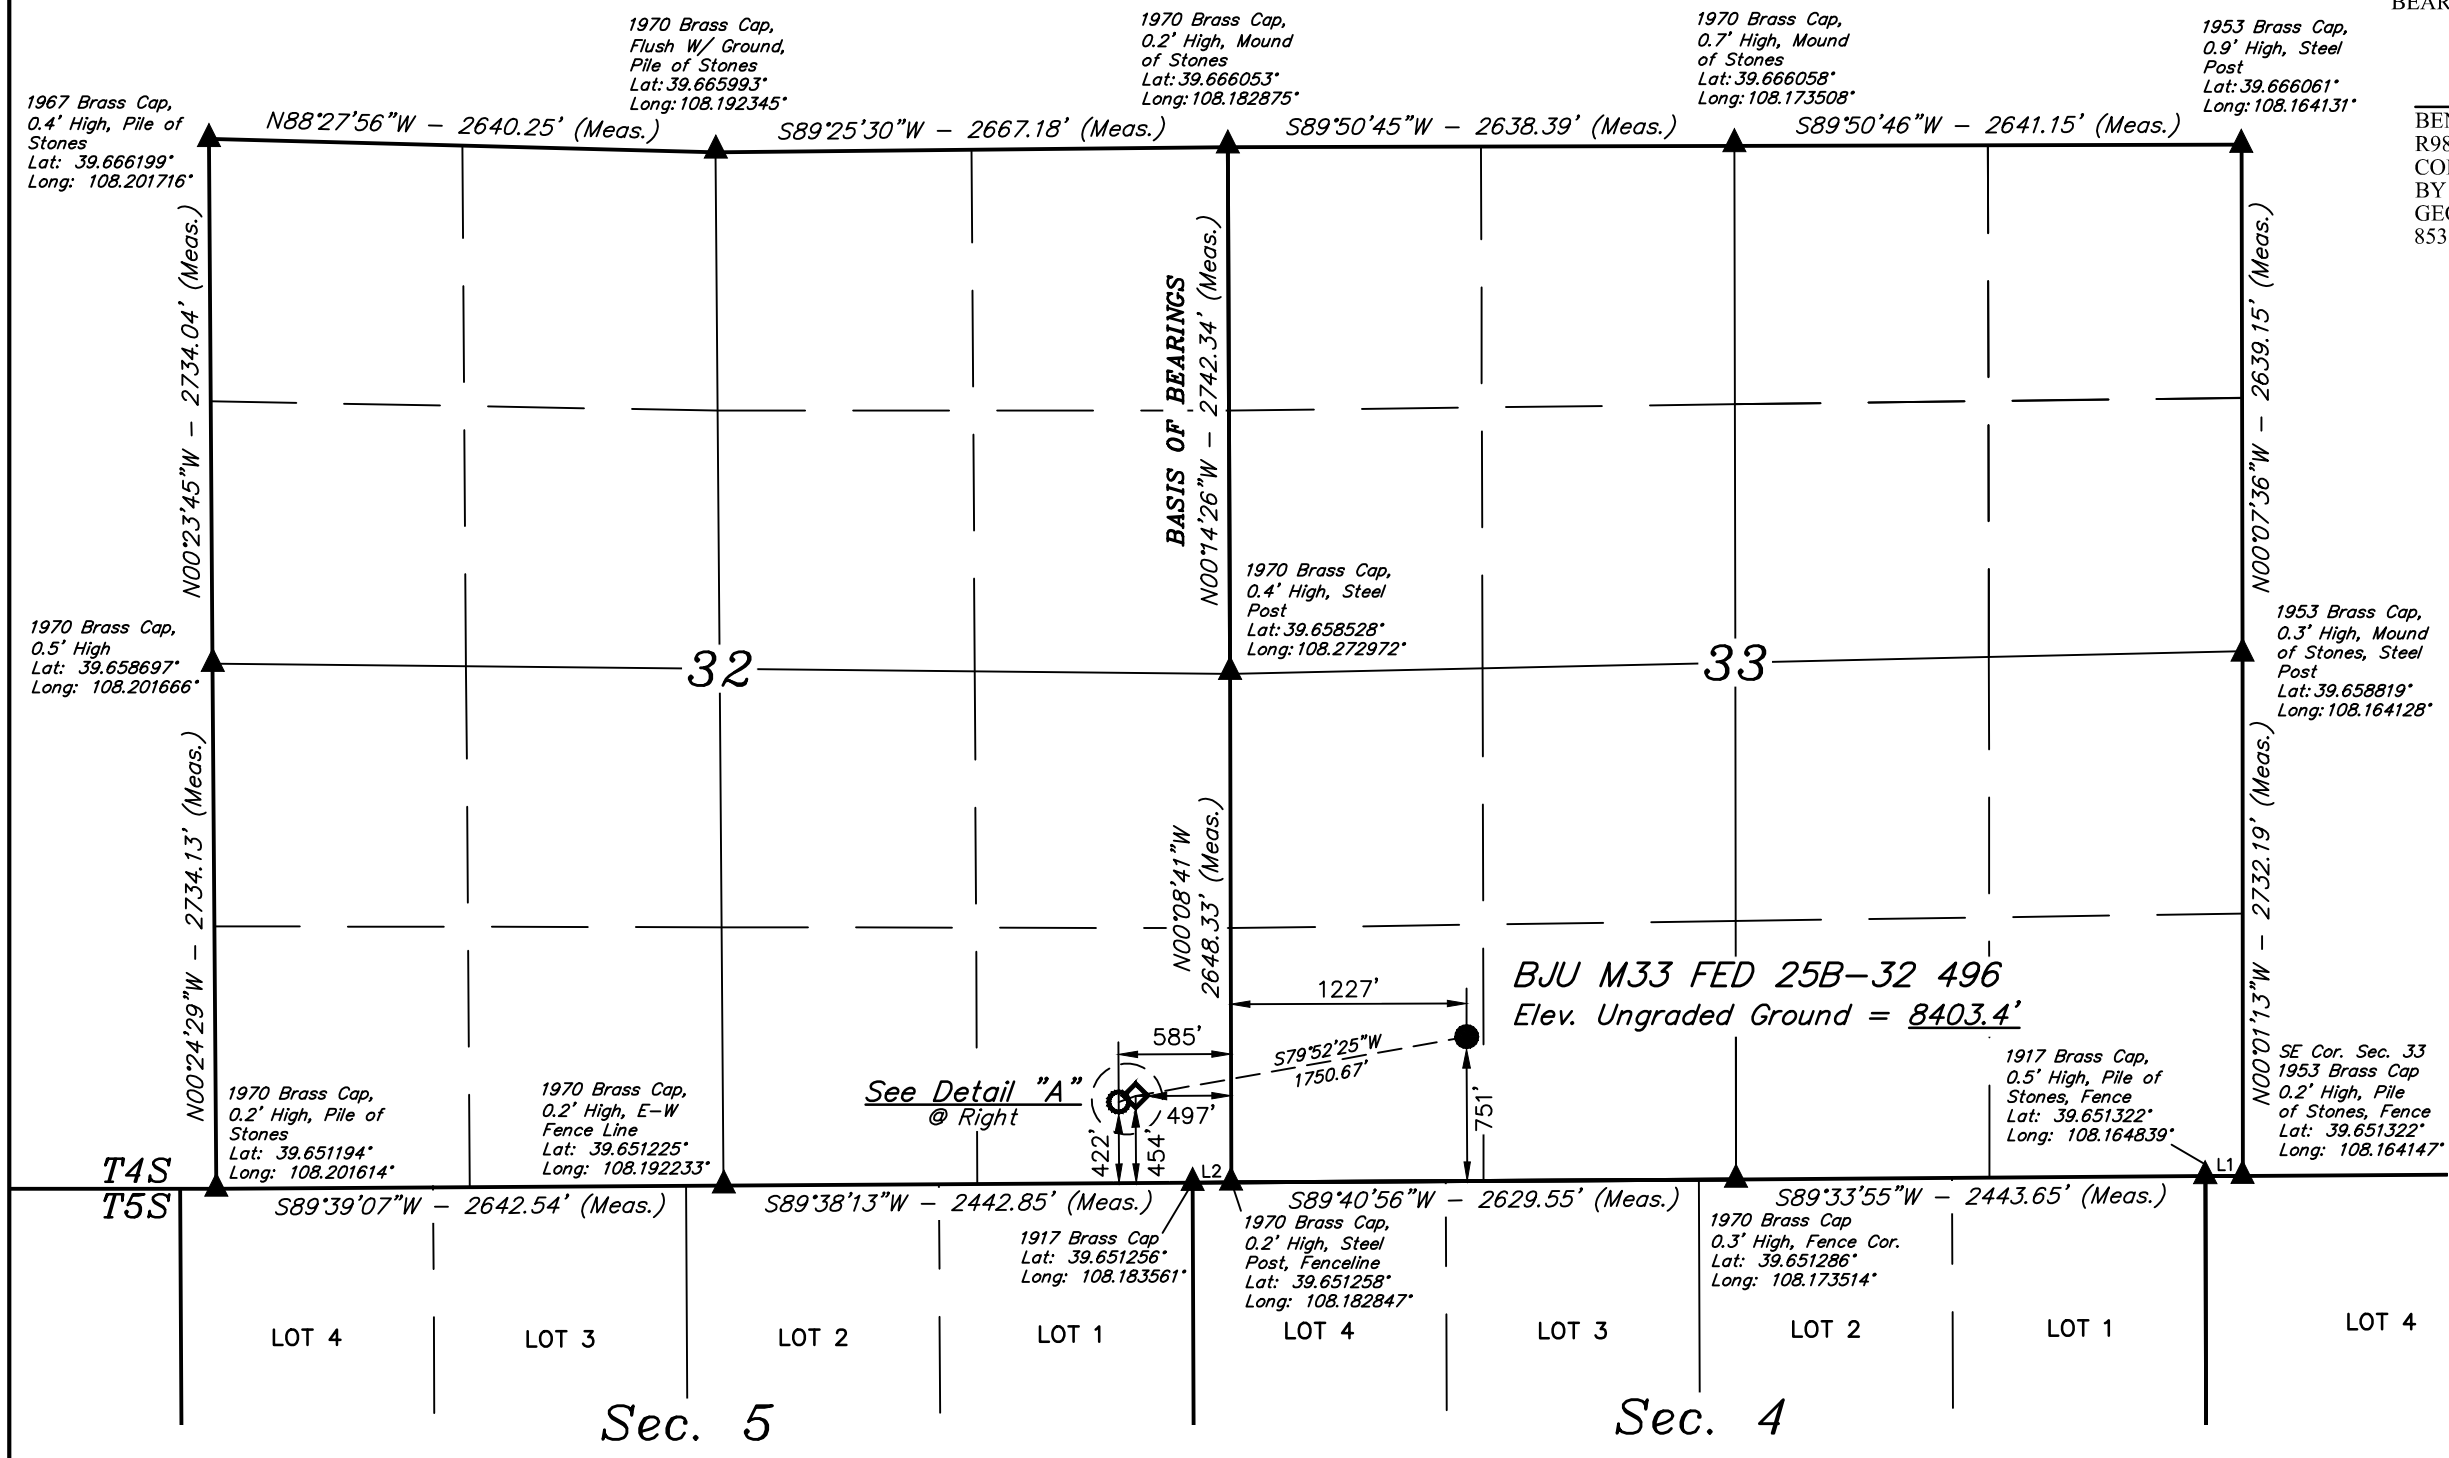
BEAR

1970 Brass Cap, Flush W/ Ground, Pile of Stones Lat: 39.665993° Long: 108.192345°

1970 Brass Cap, 0.2' High, Mound of Stones Lat: 39.666053° Long: 108.182875°

1970 Brass Cap, 0.7' High, Mound of Stones Lat: 39.666058° Long: 108.173508°

1953 Brass Cap, 0.9' High, Steel Post Lat: 39.666061° Long: 108.164131°

1967 Brass Cap, 0.4' High, Pile of Stones Lat: 39.666199° Long: 108.201716°

N88°27'56"W – 2640.25' (Meas.)

S89°25'30"W – 2667.18' (Meas.)

S89°50'45"W – 2638.39' (Meas.)

S89°50'46"W – 2641.15' (Meas.)

BEN
R98
COI
BY
GEO
853

N00°23'45"W – 2734.04' (Meas.)

BASIS OF BEARINGS

N00°14'26"W – 2742.34' (Meas.)

N00°07'36"W – 2639.15' (Meas.)

1970 Brass Cap, 0.4' High, Steel Post Lat: 39.658528° Long: 108.272972°

1970 Brass Cap, 0.5' High Lat: 39.658697° Long: 108.201666°

32

33

1953 Brass Cap, 0.3' High, Mound of Stones, Steel Post Lat: 39.658819° Long: 108.164128°

N00°24'29"W – 2734.13' (Meas.)

N00°08'41"W 2648.33' (Meas.)

N00°01'13"W – 2732.19' (Meas.)

BJU M33 FED 25B–32 496
Elev. Ungraded Ground = 8403.4'

1227'

585'

S79°52'25"W 1750.67'

See Detail "A" @ Right

497'

751'

422'

454'

1970 Brass Cap, 0.2' High, Pile of Stones Lat: 39.651194° Long: 108.201614°

1970 Brass Cap, 0.2' High, E–W Fence Line Lat: 39.651225° Long: 108.192233°

1917 Brass Cap, 0.5' High, Pile of Stones, Fence Lat: 39.651322° Long: 108.164839°

SE Cor. Sec. 33 1953 Brass Cap 0.2' High, Pile of Stones, Fence Lat: 39.651322° Long: 108.164147°

L1

L2

T4S
T5S

S89°39'07"W – 2642.54' (Meas.)

S89°38'13"W – 2442.85' (Meas.)

S89°40'56"W – 2629.55' (Meas.)

S89°33'55"W – 2443.65' (Meas.)

1917 Brass Cap Lat: 39.651256° Long: 108.183561°

1970 Brass Cap, 0.2' High, Steel Post, Fenceline Lat: 39.651258° Long: 108.182847°

1970 Brass Cap 0.3' High, Fence Cor. Lat: 39.651286° Long: 108.173514°

LOT 4 LOT 3 LOT 2 LOT 1 LOT 4 LOT 3 LOT 2 LOT 1 LOT 4

Sec. 5

Sec. 4